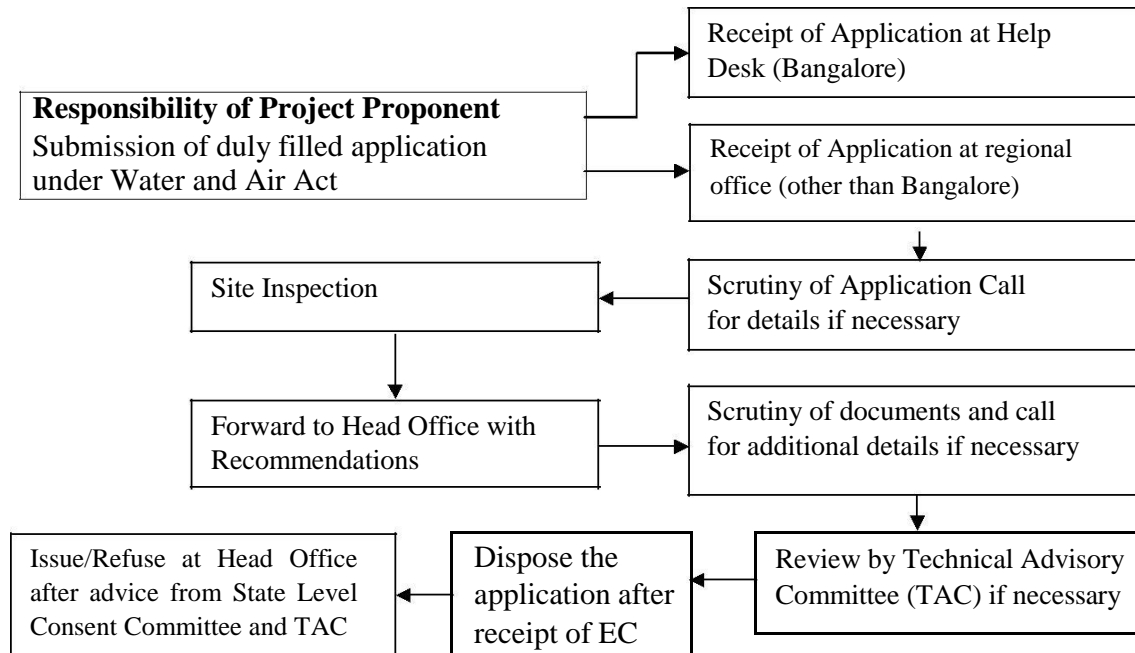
Responsibility of Project Proponent
Submission of duly filled application under Water and Air Act

Receipt of Application at Help Desk (Bangalore)

Receipt of Application at regional office (other than Bangalore)

Scrutiny of Application Call for details if necessary

Site Inspection

Forward to Head Office with Recommendations

Scrutiny of documents and call for additional details if necessary

Review by Technical Advisory Committee (TAC) if necessary

Dispose the application after receipt of EC

Issue/Refuse at Head Office after advice from State Level Consent Committee and TAC